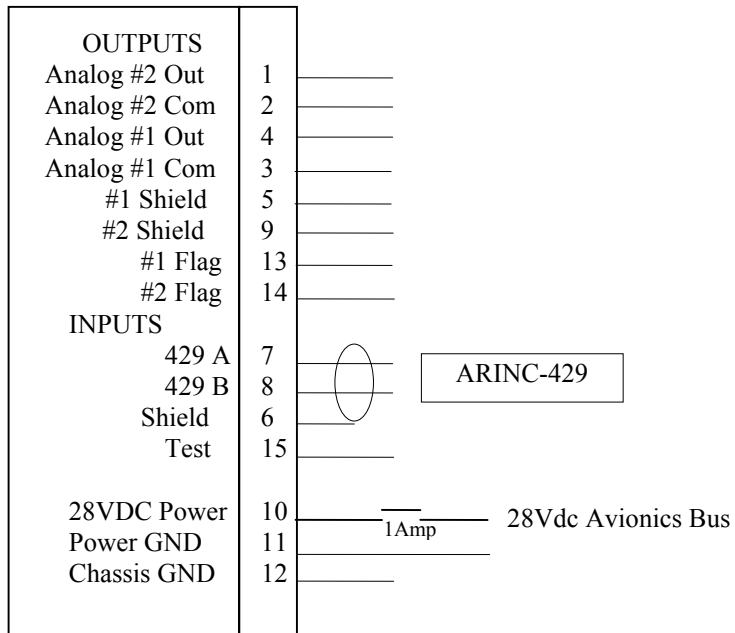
OUTPUTS

| | |
|---|---|
| Analog #2 Out | 1 |
| Analog #2 Com | 2 |
| Analog #1 Out | 4 |
| Analog #1 Com | 3 |
| #1 Shield | 5 |
| #2 Shield | 9 |
| #1 Flag | 13 |
| #2 Flag | 14 |

INPUTS

| | |
|---|---|
| 429 A | 7 |
| 429 B | 8 |
| Shield | 6 |
| Test | 15 |

ARINC-429

| | |
|---|---|
| 28VDC Power | 10 |
| Power GND | 11 |
| Chassis GND | 12 |

1Amp

28Vdc Avionics Bus